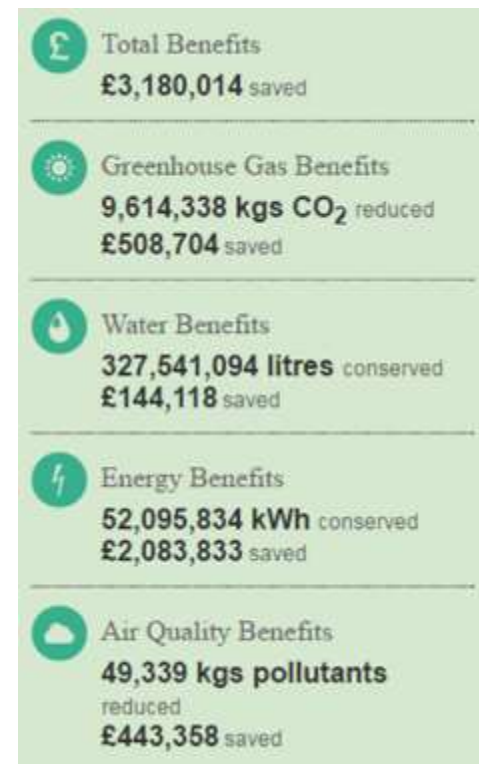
£ Total Benefits
£3,180,014 saved

Greenhouse Gas Benefits
9,614,338 kgs $CO_2$ reduced
£508,704 saved

Water Benefits
327,541,094 litres conserved
£144,118 saved

Energy Benefits
52,095,834 kWh conserved
£2,083,833 saved

Air Quality Benefits
49,339 kgs pollutants reduced
£443,358 saved